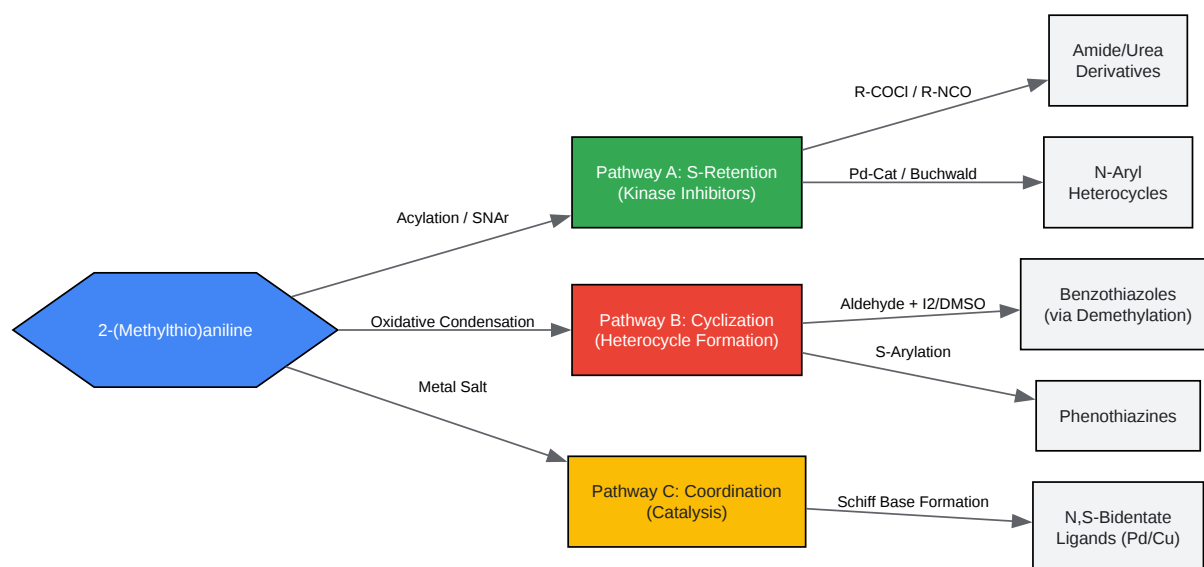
2-(Methylthio)aniline

Acylation / SNAr

Pathway A: S-Retention (Kinase Inhibitors)

R-COCl / R-NCO

Amide/Urea Derivatives

Pd-Cat / Buchwald

N-Aryl Heterocycles

Oxidative Condensation

Pathway B: Cyclization (Heterocycle Formation)

Aldehyde + I2/DMSO

Benzothiazoles (via Demethylation)

S-Arylation

Phenothiazines

Metal Salt

Pathway C: Coordination (Catalysis)

Schiff Base Formation

N,S-Bidentate Ligands (Pd/Cu)